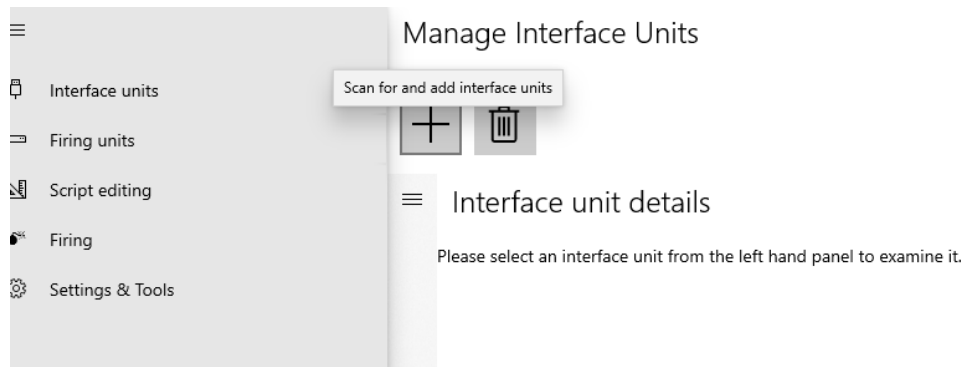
Interface units

Firing units

Script editing

Firing

Settings & Tools

Manage Interface Units

Scan for and add interface units

Interface unit details

Please select an interface unit from the left hand panel to examine it.